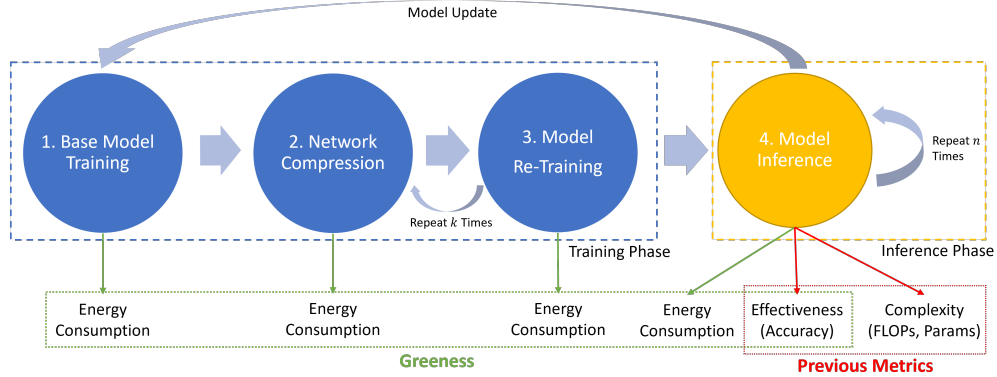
Model Update

1. Base Model Training

2. Network Compression

3. Model Re-Training

Repeat $k$ Times

Training Phase

4. Model Inference

Repeat $n$ Times

Inference Phase

Energy Consumption

Energy Consumption

Energy Consumption

Energy Consumption

Effectiveness (Accuracy)

Complexity (FLOPs, Params)

Greeness

Previous Metrics